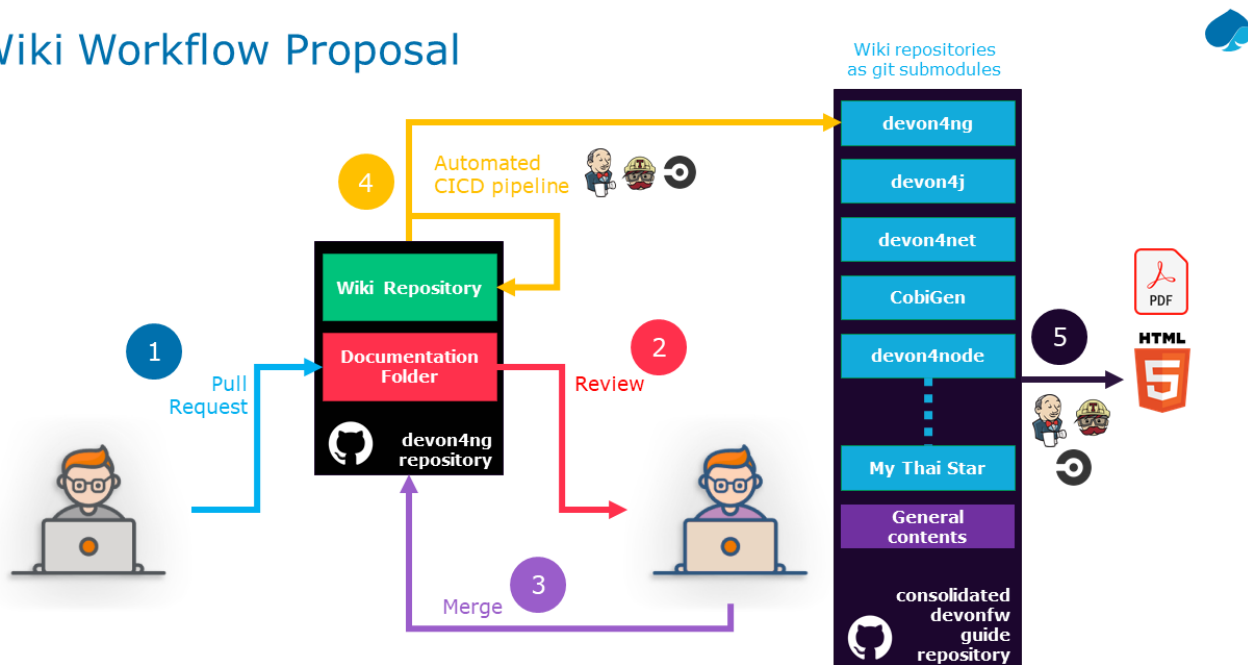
Wiki Workflow Proposal

Wiki repositories as git submodules

4

Automated CICD pipeline

Wiki Repository

Documentation Folder

devon4ng repository

1

Pull Request

2

Review

3

Merge

devon4ng

devon4j

devon4net

CobiGen

devon4node

My Thai Star

General contents

consolidated devonfw guide repository

5

PDF

HTML

5